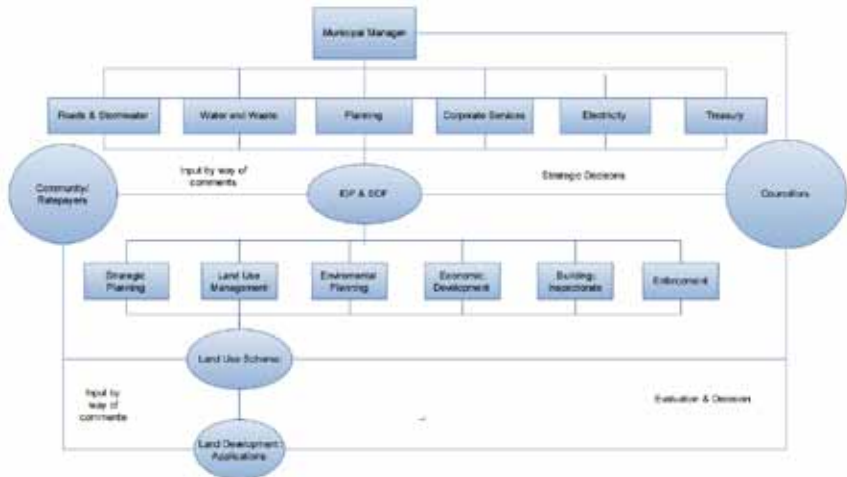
Municipal Manager

Roads & Stormwater

Water and Waste

Planning

Corporate Services

Electricity

Treasury

Community/ Ratepayers

Input by way of comments

IDP & SDF

Strategic Decisions

Councillors

Strategic Planning

Land Use Management

Enviromental Planning

Economic Development

Building Inspectorate

Enforcement

Land Use Scheme

Input by way of comments

Evaluation & Decision

Land Development Applications